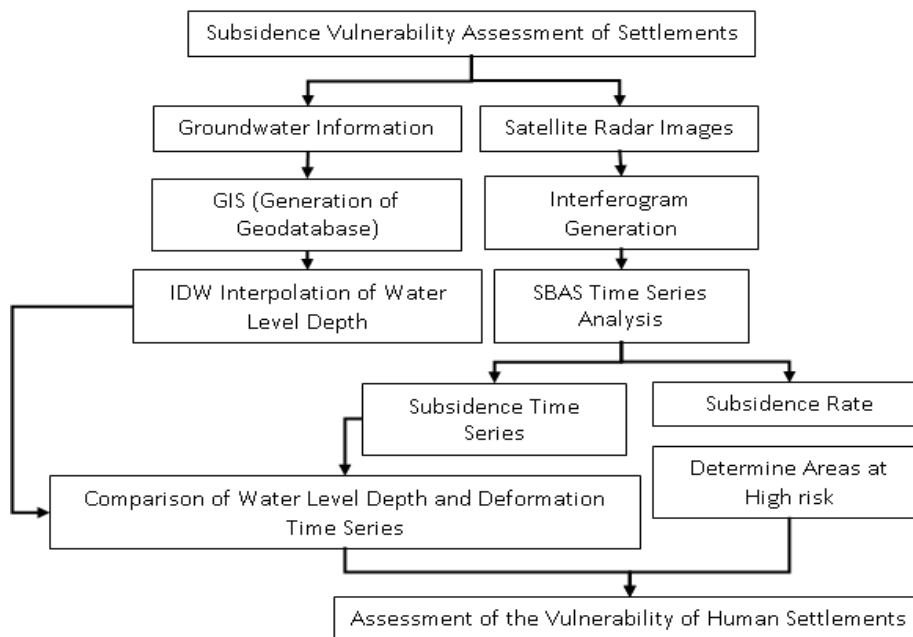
Subsidence Vulnerability Assessment of Settlements

Groundwater Information

Satellite Radar Images

GIS (Generation of Geodatabase)

Interferogram Generation

IDW Interpolation of Water Level Depth

SBAS Time Series Analysis

Subsidence Time Series

Subsidence Rate

Determine Areas at High risk

Comparison of Water Level Depth and Deformation Time Series

Assessment of the Vulnerability of Human Settlements